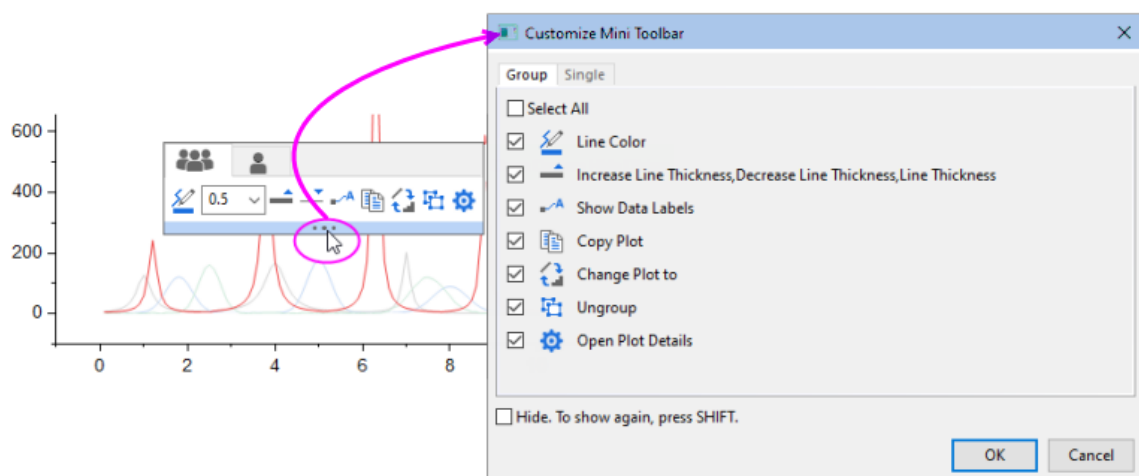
Customize Mini Toolbar

Group Single

Select All

Line Color

Increase Line Thickness,Decrease Line Thickness,Line Thickness

Show Data Labels

Copy Plot

Change Plot to

Ungroup

Open Plot Details

Hide. To show again, press SHIFT.

OK Cancel

0.5

600
400
200
0

0 2 4 6 8